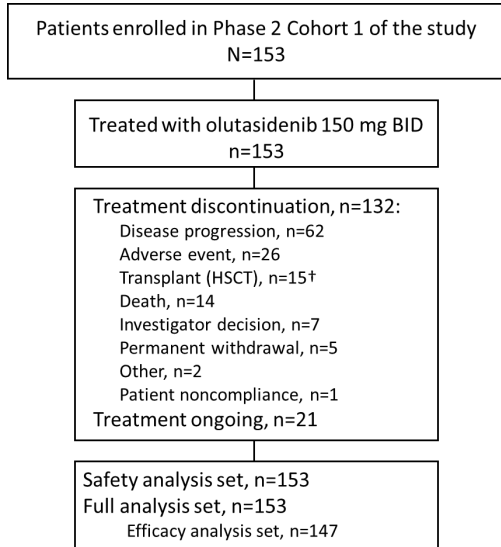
Patients enrolled in Phase 2 Cohort 1 of the study
N=153

Treated with olutasidenib 150 mg BID
n=153

Treatment discontinuation, n=132:
Disease progression, n=62
Adverse event, n=26
Transplant (HSCT), n=15†
Death, n=14
Investigator decision, n=7
Permanent withdrawal, n=5
Other, n=2
Patient noncompliance, n=1
Treatment ongoing, n=21

Safety analysis set, n=153
Full analysis set, n=153
Efficacy analysis set, n=147